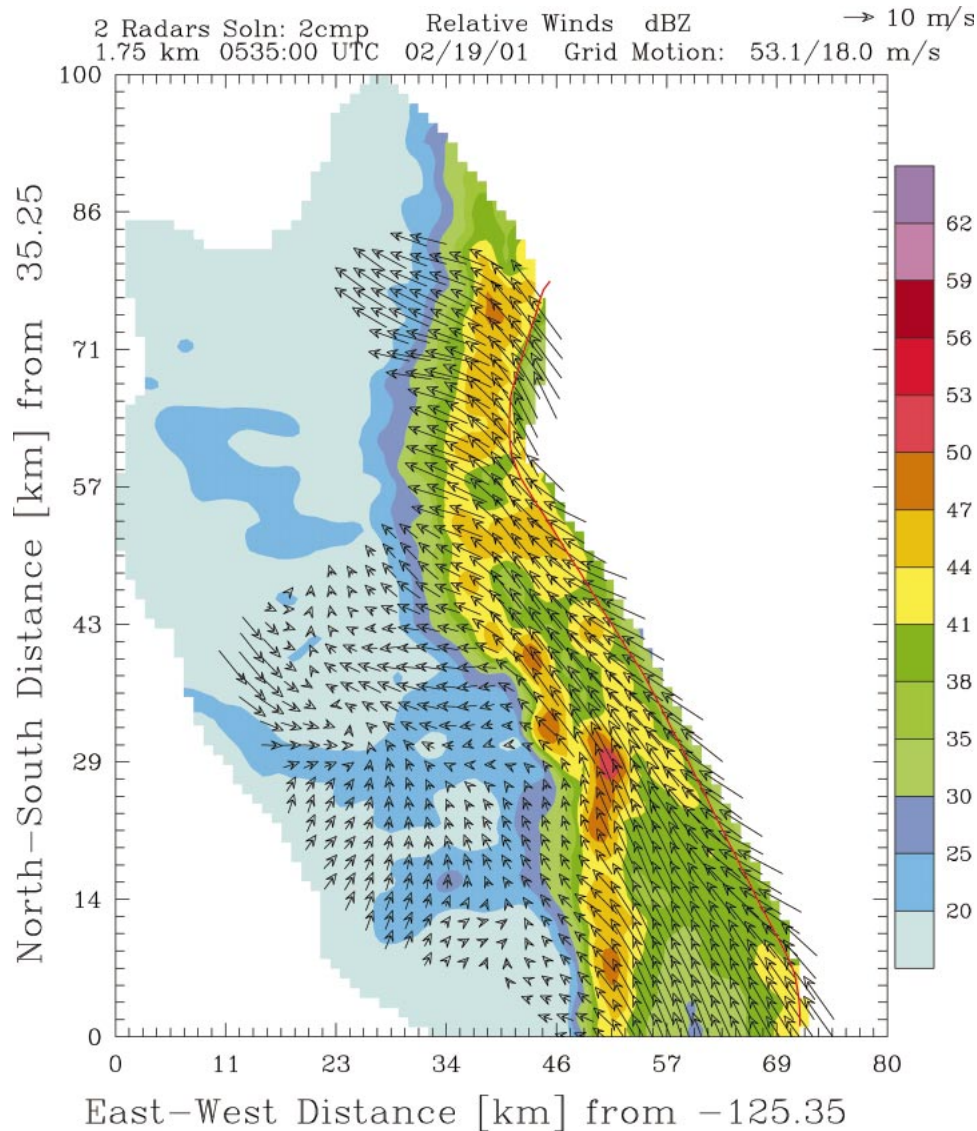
2 Radars Soln: 2cmp   Relative Winds   dBZ   → 10 m/s
1.75 km  0535:00 UTC   02/19/01   Grid Motion:  53.1/18.0 m/s

North-South Distance [km] from 35.25

100
86
71
57
43
29
14
0

0  11  23  34  46  57  69  80

East-West Distance [km] from −125.35

62
59
56
53
50
47
44
41
38
35
30
25
20